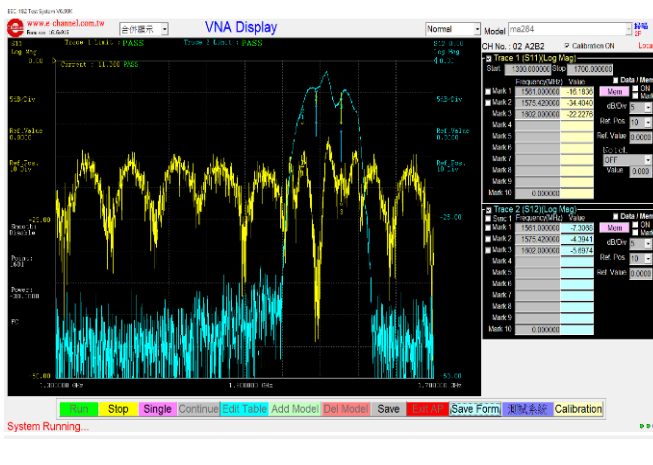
EEC 982 Test System V6.99K
www.e-channel.com.tw
合併顯示
VNA Display
Normal
Model ma284
CH No. : 02 A2B2
Calibration ON
S11 Log Mag
Trace 1 Limit : PASS
Trace 2 Limit : PASS
S12 Log Mag
Current : 11.300 PASS
5dB/Div
5dB/Div
Ref.Value 0.0000
Ref.Value 0.0000
Ref.Pos. 10 Div
Ref.Pos. 10 Div
-25.00
Smooth: Disable
Point: 801
Power: -30.00dBm
EC
-50.00
-50.00
1.30.000 GHz
1.6000 GHz
1.700.000 GHz
Trace 1 (S11)(Log Mag)
Start 1300.000000
Stop 1700.000000
Frequency(MHz) Value
Mark 1 1561.000000 -16.1936
Mark 2 1575.420000 -34.4040
Mark 3 1602.000000 -22.2276
Mark 4
Mark 5
Mark 6
Mark 7
Mark 8
Mark 9
Mark 10 0.000000
Data / Mem
ON
Mem
dB/Div 5
Ref. Pos. 10
Ref. Value 0.0000
OFF
Value 0.000
Trace 2 (S12)(Log Mag)
Sync 1 Frequency(MHz) Value
Mark 1 1561.000000 -7.3056
Mark 2 1575.420000 -4.3941
Mark 3 1602.000000 -5.8974
Mark 4
Mark 5
Mark 6
Mark 7
Mark 8
Mark 9
Mark 10 0.000000
Data / Mem
ON
dB/Div 5
Ref. Pos. 10
Ref. Value 0.0000
Run
Stop
Single
Continue
Edit Table
Add Model
Del Model
Save
Exit AP
Save Form
測試系統
Calibration
System Running...